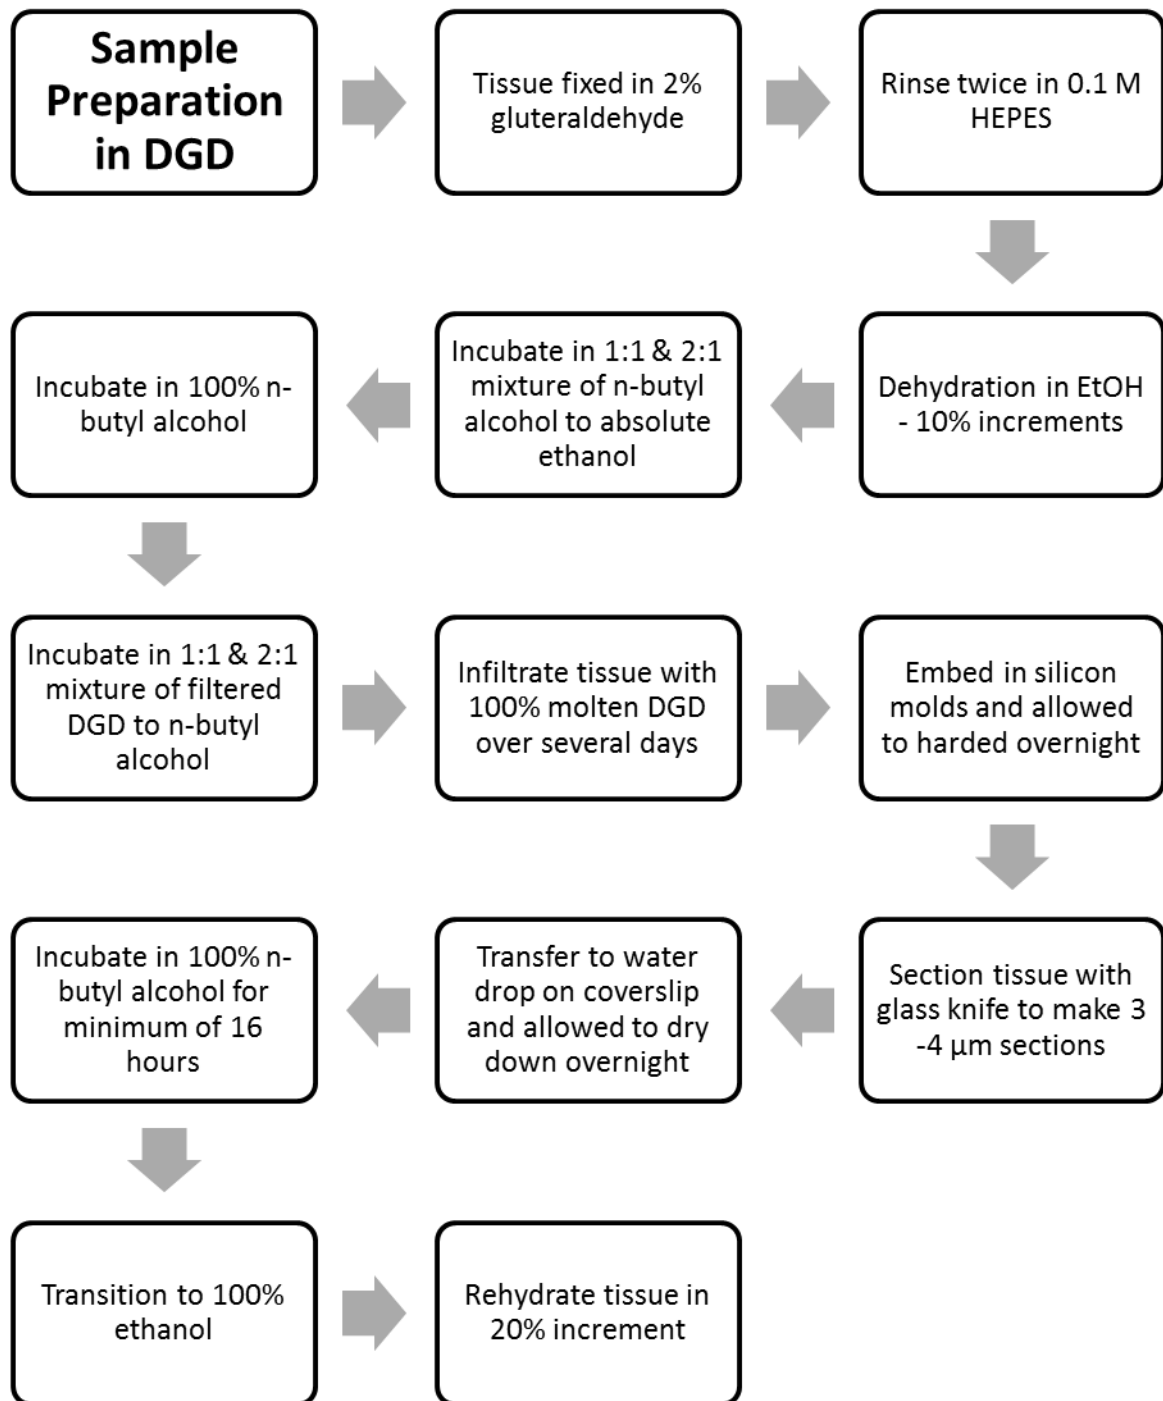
Sample Preparation in DGD

Tissue fixed in 2% gluteraldehyde

Rinse twice in 0.1 M HEPES

Dehydration in EtOH - 10% increments

Incubate in 1:1 & 2:1 mixture of n-butyl alcohol to absolute ethanol

Incubate in 100% n-butyl alcohol

Incubate in 1:1 & 2:1 mixture of filtered DGD to n-butyl alcohol

Infiltrate tissue with 100% molten DGD over several days

Embed in silicon molds and allowed to harded overnight

Section tissue with glass knife to make 3 -4 μm sections

Transfer to water drop on coverslip and allowed to dry down overnight

Incubate in 100% n-butyl alcohol for minimum of 16 hours

Transition to 100% ethanol

Rehydrate tissue in 20% increment